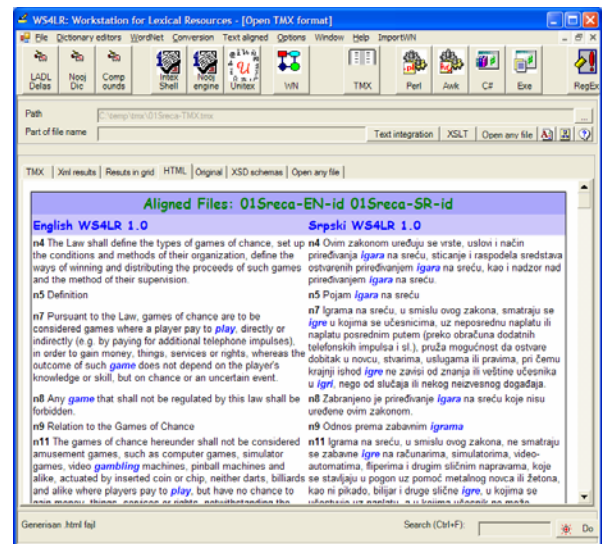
WS4LR: Workstation for Lexical Resources - [Open TMX format]

File Dictionary editors WordNet Conversion Text aligned Options Window Help ImportWN

LADL Delas | Nooj Dic | Comp ounds | Intex Shell | Nooj engine | Unitex | WN | TMX | Perl | Awk | C# | Exe | RegEx

Path C:\temp\tmx\01Sreca-TMX.tmx

Part of file name

Text integration | XSLT | Open any file

TMX | Xml results | Resuts in grid | HTML | Original | XSD schemas | Open any file

Aligned Files: 01Sreca-EN-id 01Sreca-SR-id

| English WS4LR 1.0 | Srpski WS4LR 1.0 |
|---|---|
| n4 The Law shall define the types of games of chance, set up the conditions and methods of their organization, define the ways of winning and distributing the proceeds of such games and the method of their supervision. | n4 Ovim zakonom uređuju se vrste, uslovi i način priređivanja igara na sreću, sticanje i raspodela sredstava ostvarenih priređivanjem igara na sreću, kao i nadzor nad priređivanjem igara na sreću. |
| n5 Definition | n5 Pojam igara na sreću |
| n7 Pursuant to the Law, games of chance are to be considered games where a player pay to play, directly or indirectly (e.g. by paying for additional telephone impulses), in order to gain money, things, services or rights, whereas the outcome of such game does not depend on the player's knowledge or skill, but on chance or an uncertain event. | n7 Igrama na sreću, u smislu ovog zakona, smatraju se igre u kojima se učesnicima, uz neposrednu naplatu ili naplatu posrednim putem (preko obračuna dodatnih telefonskih impulsa i sl.), pruža mogućnost da ostvare dobitak u novcu, stvarima, uslugama ili pravima, pri čemu krajnji ishod igre ne zavisi od znanja ili veštine učesnika u igri, nego od slučaja ili nekog neizvesnog događaja. |
| n8 Any game that shall not be regulated by this law shall be forbidden. | n8 Zabranjeno je priređivanje igara na sreću koje nisu uređene ovim zakonom. |
| n9 Relation to the Games of Chance | n9 Odnos prema zabavnim igrama |
| n11 The games of chance hereunder shall not be considered amusement games, such as computer games, simulator games, video gambling machines, pinball machines and alike, actuated by inserted coin or chip, neither darts, billiards and alike where players pay to play, but have no chance to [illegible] | n11 Igrama na sreću, u smislu ovog zakona, ne smatraju se zabavne igre na računarima, simulatorima, video-automatima, fliperima i drugim sličnim napravama, koje se stavljaju u pogon uz pomoć metalnog novca ili žetona, kao ni pikado, bilijar i druge slične igre, u kojima se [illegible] |

Generisan .html fajl

Search (Ctrl+F):

Do